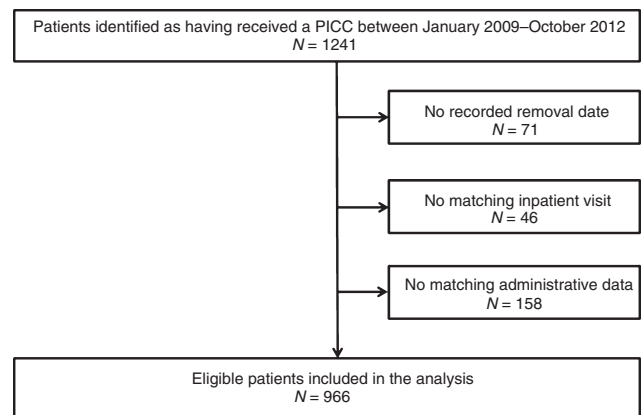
Patients identified as having received a PICC between January 2009–October 2012
$N = 1241$

No recorded removal date
$N = 71$

No matching inpatient visit
$N = 46$

No matching administrative data
$N = 158$

Eligible patients included in the analysis
$N = 966$